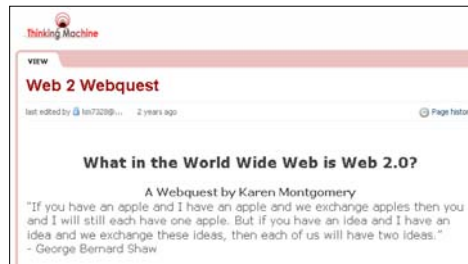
Thinking Machine

VIEW

Web 2 Webquest

last edited by km7328@... 2 years ago

Page histo

What in the World Wide Web is Web 2.0?

A Webquest by Karen Montgomery

"If you have an apple and I have an apple and we exchange apples then you and I will still each have one apple. But if you have an idea and I have an idea and we exchange these ideas, then each of us will have two ideas."
- George Bernard Shaw